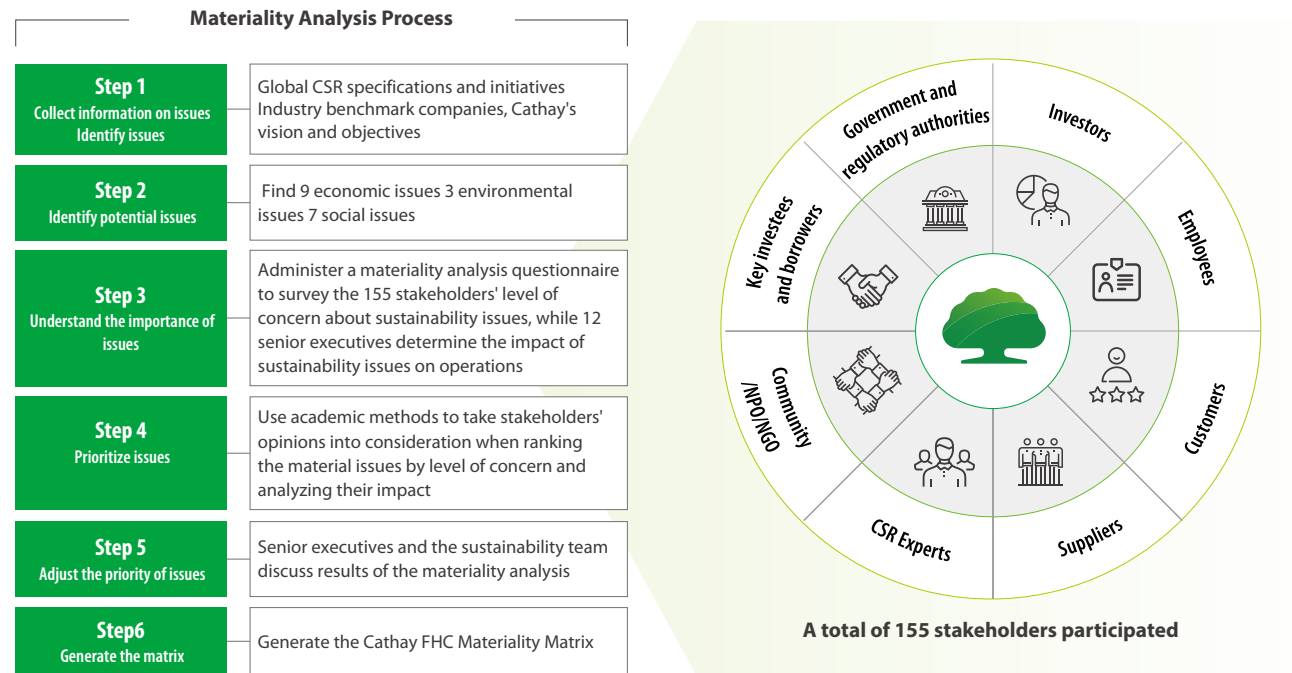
Materiality Analysis Process

Step 1
Collect information on issues
Identify issues

Global CSR specifications and initiatives Industry benchmark companies, Cathay's vision and objectives

Step 2
Identify potential issues

Find 9 economic issues 3 environmental issues 7 social issues

Step 3
Understand the importance of issues

Administer a materiality analysis questionnaire to survey the 155 stakeholders' level of concern about sustainability issues, while 12 senior executives determine the impact of sustainability issues on operations

Step 4
Prioritize issues

Use academic methods to take stakeholders' opinions into consideration when ranking the material issues by level of concern and analyzing their impact

Step 5
Adjust the priority of issues

Senior executives and the sustainability team discuss results of the materiality analysis

Step6
Generate the matrix

Generate the Cathay FHC Materiality Matrix

Government and regulatory authorities
Investors
Employees
Customers
Suppliers
CSR Experts
Community /NPO/NGO
Key investees and borrowers

A total of 155 stakeholders participated